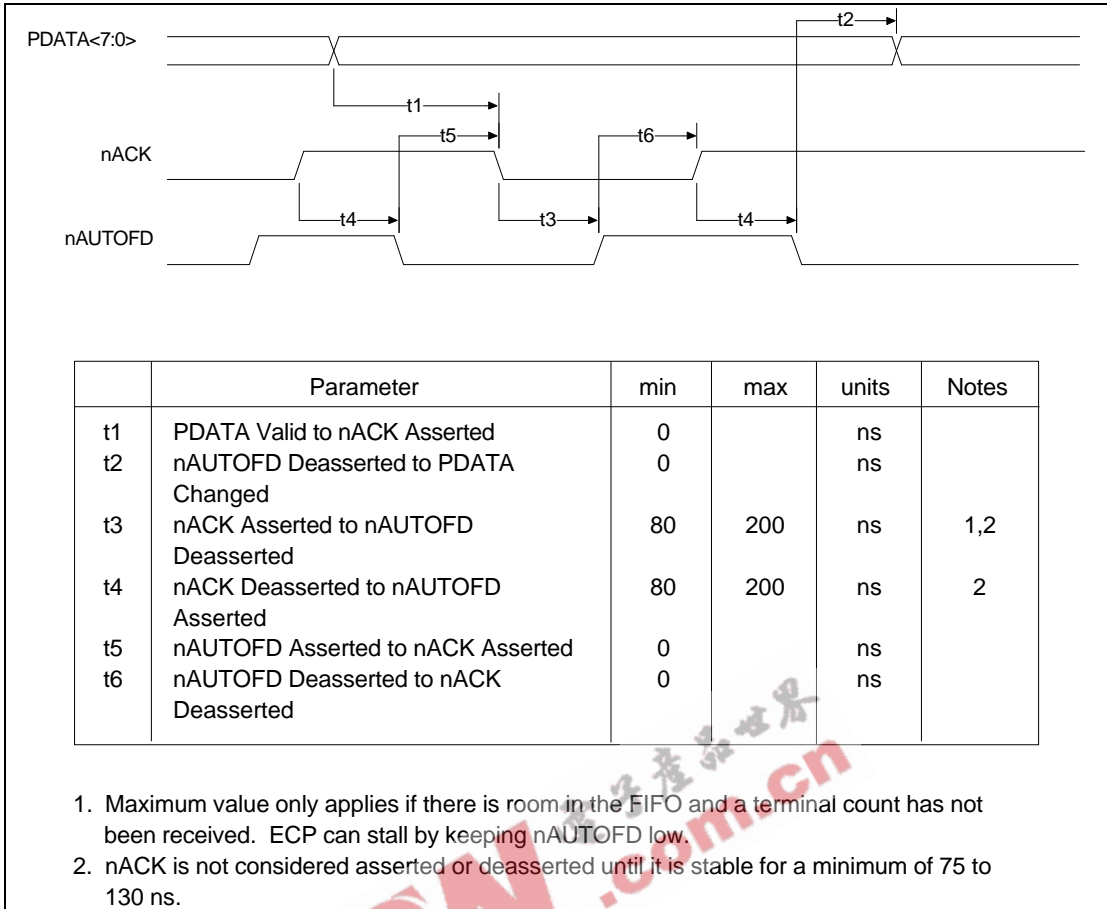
PDATA<7:0>

t2

t1

t5

t6

nACK

t4

t3

t4

nAUTOFD

|  | Parameter | min | max | units | Notes |
|---|---|---|---|---|---|
| t1 | PDATA Valid to nACK Asserted | 0 |  | ns |  |
| t2 | nAUTOFD Deasserted to PDATA Changed | 0 |  | ns |  |
| t3 | nACK Asserted to nAUTOFD Deasserted | 80 | 200 | ns | 1,2 |
| t4 | nACK Deasserted to nAUTOFD Asserted | 80 | 200 | ns | 2 |
| t5 | nAUTOFD Asserted to nACK Asserted | 0 |  | ns |  |
| t6 | nAUTOFD Deasserted to nACK Deasserted | 0 |  | ns |  |

电子产品世界

.com.cn

1. Maximum value only applies if there is room in the FIFO and a terminal count has not been received. ECP can stall by keeping nAUTOFD low.
2. nACK is not considered asserted or deasserted until it is stable for a minimum of 75 to 130 ns.